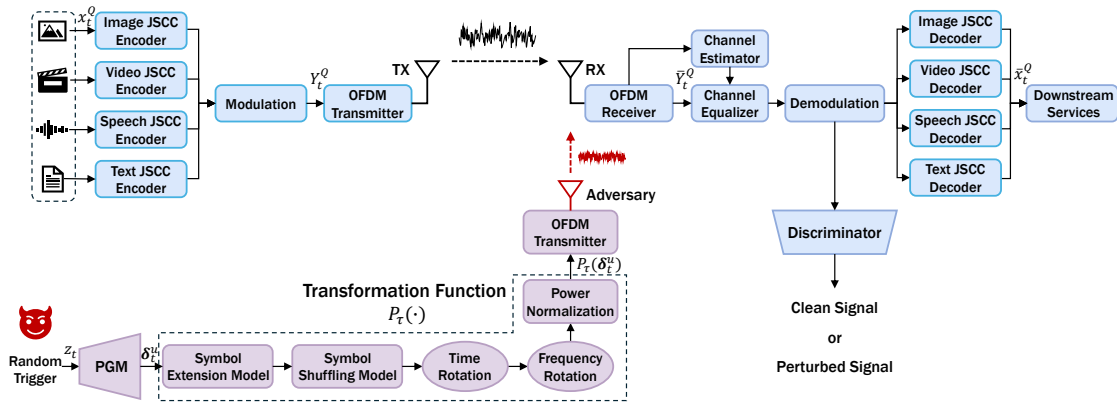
$x_t^Q$

Image JSCC Encoder

Video JSCC Encoder

Speech JSCC Encoder

Text JSCC Encoder

Modulation

$Y_t^Q$

OFDM Transmitter

TX

RX

OFDM Receiver

Channel Estimator

$\bar{Y}_t^Q$

Channel Equalizer

Demodulation

Image JSCC Decoder

Video JSCC Decoder

Speech JSCC Decoder

Text JSCC Decoder

$\bar{x}_t^Q$

Downstream Services

Adversary

OFDM Transmitter

$P_\tau(\delta_t^u)$

Power Normalization

Transformation Function

$P_\tau(\cdot)$

Discriminator

Clean Signal

or

Perturbed Signal

Random Trigger

$z_t$

PGM

$\delta_t^u$

Symbol Extension Model

Symbol Shuffling Model

Time Rotation

Frequency Rotation